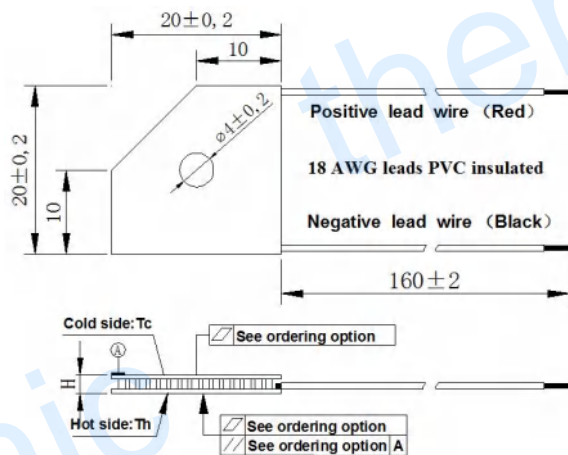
$20\pm0,2$

10

$\phi4\pm0,2$

$20\pm0,2$

10

Positive lead wire (Red)

18 AWG leads PVC insulated

Negative lead wire (Black)

$160\pm2$

Cold side:Tc

Ⓐ

H

See ordering option

Hot side:Th

See ordering option

// See ordering option A